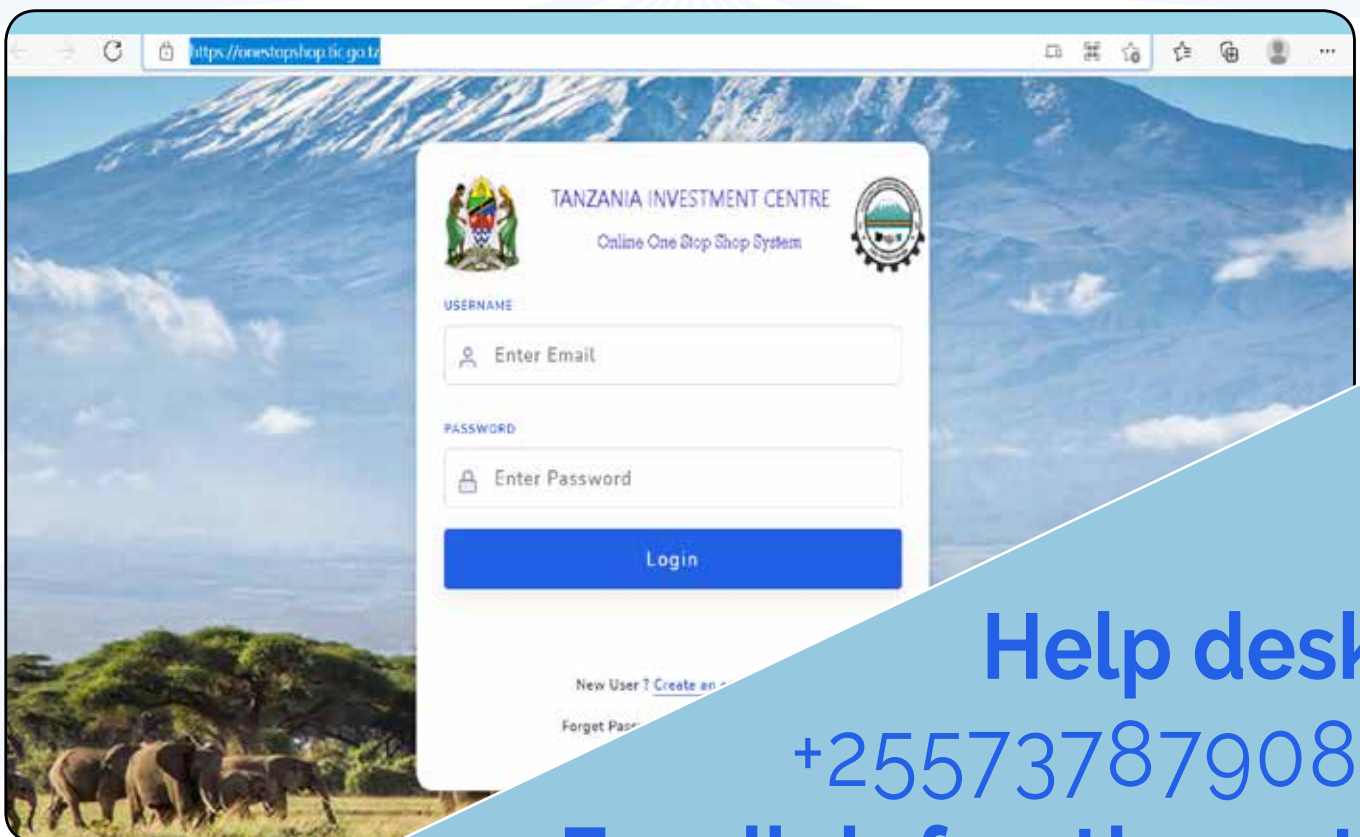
https://onestopshop.tic.go.tz

TANZANIA INVESTMENT CENTRE

Online One Stop Shop System

USERNAME

Enter Email

PASSWORD

Enter Password

Login

New User ? Create an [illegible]

Forget Pas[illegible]

Help desk

+2557378790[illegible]